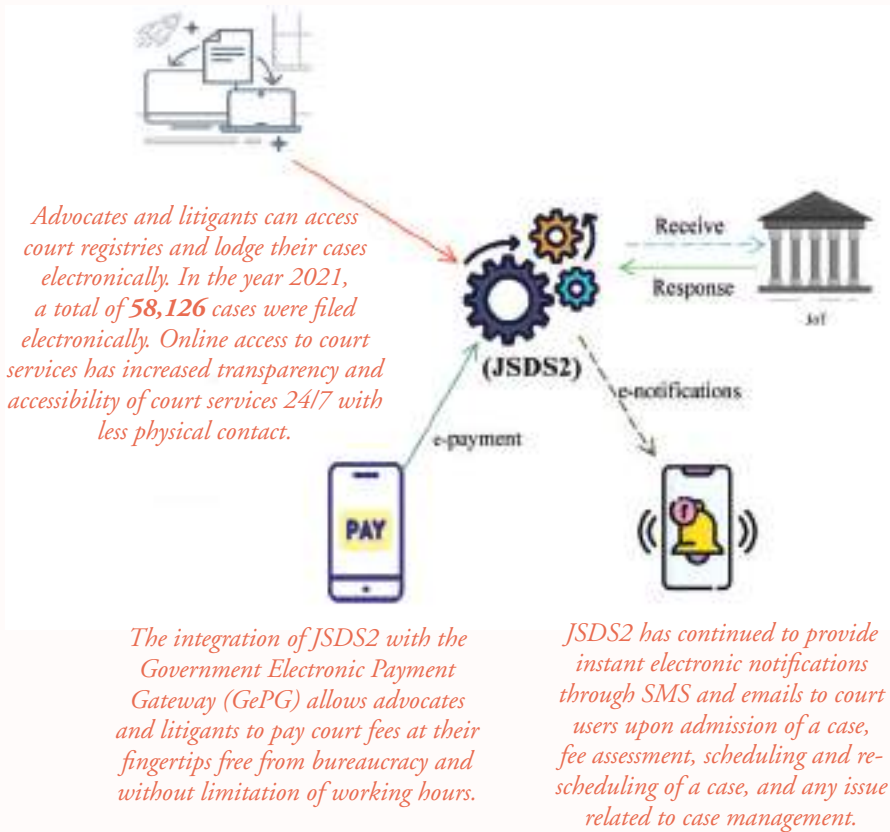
Advocates and litigants can access court registries and lodge their cases electronically. In the year 2021, a total of **58,126** cases were filed electronically. Online access to court services has increased transparency and accessibility of court services 24/7 with less physical contact.

Receive

Response

JoT

(JSDS2)

e-notifications

e-payment

PAY

The integration of JSDS2 with the Government Electronic Payment Gateway (GePG) allows advocates and litigants to pay court fees at their fingertips free from bureaucracy and without limitation of working hours.

JSDS2 has continued to provide instant electronic notifications through SMS and emails to court users upon admission of a case, fee assessment, scheduling and re-scheduling of a case, and any issue related to case management.